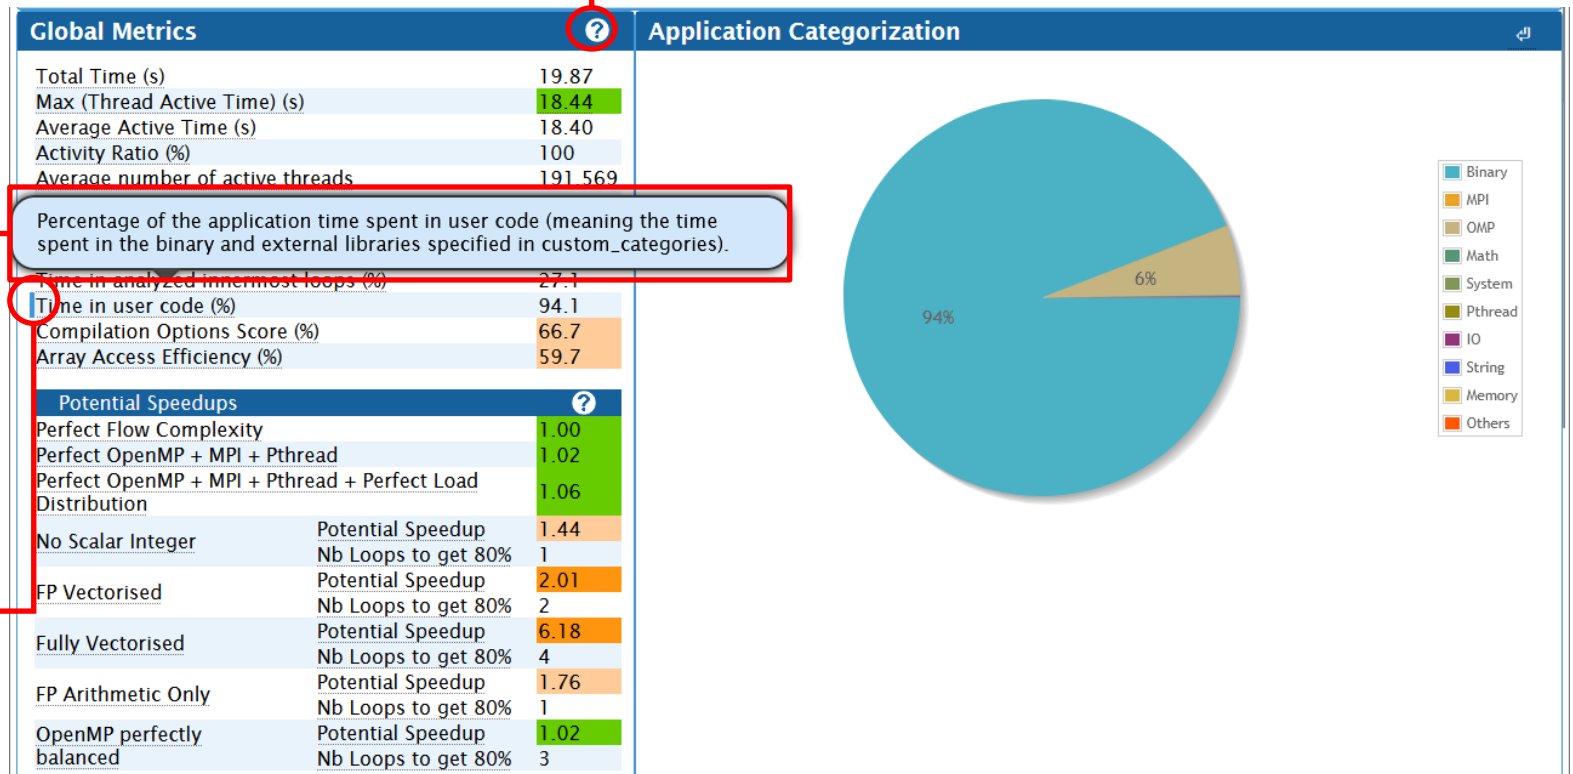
Global Metrics

| Total Time (s) | 19.87 |
|---|---|
| Max (Thread Active Time) (s) | 18.44 |
| Average Active Time (s) | 18.40 |
| Activity Ratio (%) | 100 |
| Average number of active threads | 191.569 |

Percentage of the application time spent in user code (meaning the time spent in the binary and external libraries specified in custom_categories).

| Time in analyzed innermost loops (%) | 27.1 |
|---|---|
| Time in user code (%) | 94.1 |
| Compilation Options Score (%) | 66.7 |
| Array Access Efficiency (%) | 59.7 |

Potential Speedups

| Perfect Flow Complexity | | 1.00 |
|---|---|---|
| Perfect OpenMP + MPI + Pthread | | 1.02 |
| Perfect OpenMP + MPI + Pthread + Perfect Load Distribution | | 1.06 |
| No Scalar Integer | Potential Speedup | 1.44 |
| | Nb Loops to get 80% | 1 |
| FP Vectorised | Potential Speedup | 2.01 |
| | Nb Loops to get 80% | 2 |
| Fully Vectorised | Potential Speedup | 6.18 |
| | Nb Loops to get 80% | 4 |
| FP Arithmetic Only | Potential Speedup | 1.76 |
| | Nb Loops to get 80% | 1 |
| OpenMP perfectly balanced | Potential Speedup | 1.02 |
| | Nb Loops to get 80% | 3 |

Application Categorization

6%
94%

Binary
MPI
OMP
Math
System
Pthread
IO
String
Memory
Others